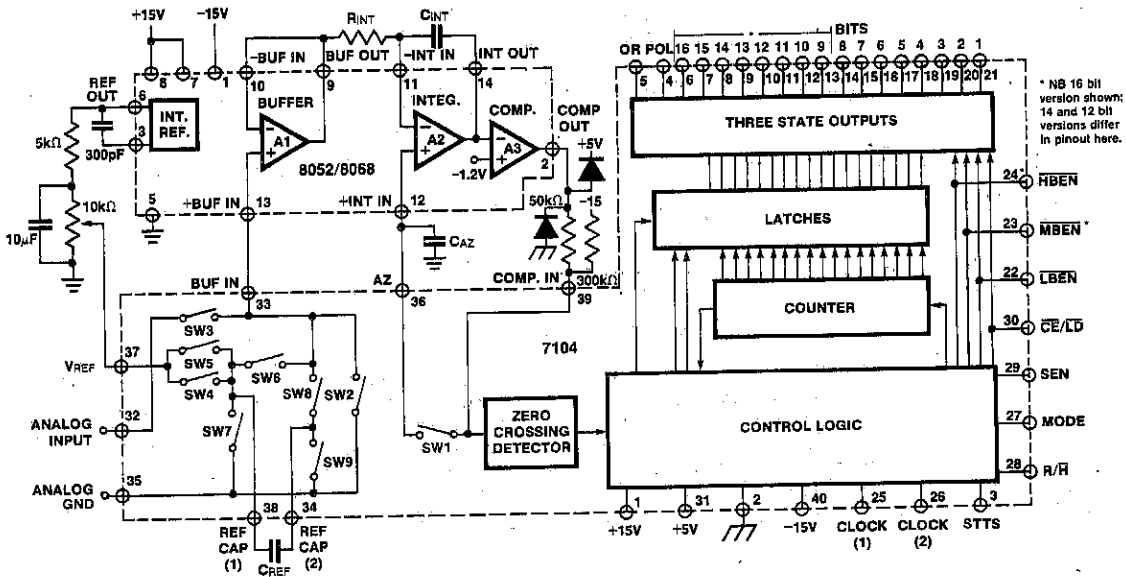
+15V −15V
8 7 1
REF OUT
6
3
INT. REF.
5kΩ
300pF
10kΩ
10μF
5
−BUF IN
10
BUFFER
A1
RINT
BUF OUT
9
CINT
−INT IN
11
INTEG.
A2
INT OUT
14
COMP.
A3
−1.2V
COMP OUT
2
+5V
8052/8068
+BUF IN 13
+INT IN 12
50kΩ
−15
CAZ
COMP. IN
300kΩ
BUF IN
33
AZ
36
39
OR POL
BITS
16 15 14 13 12 11 10 9 8 7 6 5 4 3 2 1
5 4 6 7 8 9 10 11 12 13 14 15 16 17 18 19 20 21
* NB 16 bit version shown; 14 and 12 bit versions differ in pinout here.
THREE STATE OUTPUTS
LATCHES
COUNTER
24 $\overline{HBEN}$
23 $\overline{MBEN}$ *
22 $\overline{LBEN}$
30 $\overline{CE}/\overline{LD}$
29 SEN
27 MODE
28 R/$\overline{H}$
SW3
SW5
SW6
SW4
SW8
SW2
SW7
SW9
VREF 37
ANALOG INPUT 32
ANALOG GND 35
7104
ZERO CROSSING DETECTOR
SW1
CONTROL LOGIC
38 REF CAP (1)
34 REF CAP (2)
CREF
1 +15V
31 +5V
2
40 −15V
25 CLOCK (1)
26 CLOCK (2)
3 STTS